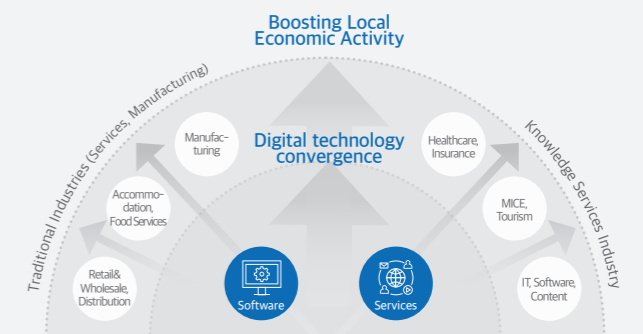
Boosting Local Economic Activity

Traditional Industries (Services, Manufacturing)

Knowledge Services Industry

Digital technology convergence

Manufacturing

Accommodation, Food Services

Retail& Wholesale, Distribution

Healthcare, Insurance

MICE, Tourism

IT, Software, Content

Software

Services